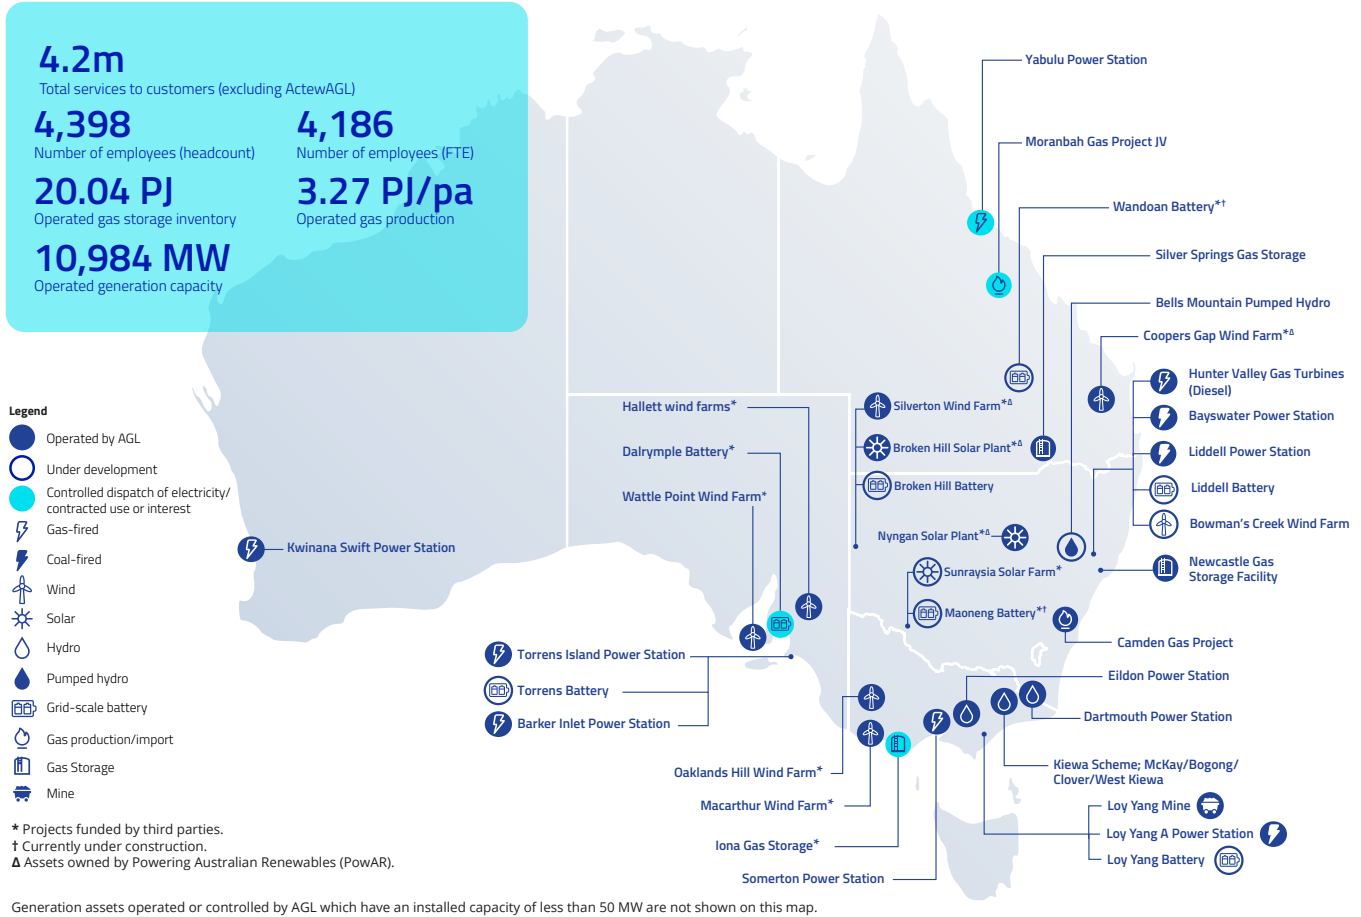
4.2m
Total services to customers (excluding ActewAGL)

4,398
Number of employees (headcount)

4,186
Number of employees (FTE)

20.04 PJ
Operated gas storage inventory

3.27 PJ/pa
Operated gas production

10,984 MW
Operated generation capacity

Legend
Operated by AGL
Under development
Controlled dispatch of electricity/ contracted use or interest
Gas-fired
Coal-fired
Wind
Solar
Hydro
Pumped hydro
Grid-scale battery
Gas production/import
Gas Storage
Mine

* Projects funded by third parties.
† Currently under construction.
Δ Assets owned by Powering Australian Renewables (PowAR).

Yabulu Power Station
Moranbah Gas Project JV
Wandoan Battery*†
Silver Springs Gas Storage
Bells Mountain Pumped Hydro
Coopers Gap Wind Farm*Δ
Hunter Valley Gas Turbines (Diesel)
Bayswater Power Station
Liddell Power Station
Liddell Battery
Bowman's Creek Wind Farm
Newcastle Gas Storage Facility
Hallett wind farms*
Dalrymple Battery*
Wattle Point Wind Farm*
Silverton Wind Farm*Δ
Broken Hill Solar Plant*Δ
Broken Hill Battery
Nyngan Solar Plant*Δ
Sunraysia Solar Farm*
Maoneng Battery*†
Camden Gas Project
Kwinana Swift Power Station
Torrens Island Power Station
Torrens Battery
Barker Inlet Power Station
Eildon Power Station
Dartmouth Power Station
Kiewa Scheme; McKay/Bogong/ Clover/West Kiewa
Oaklands Hill Wind Farm*
Macarthur Wind Farm*
Iona Gas Storage*
Somerton Power Station
Loy Yang Mine
Loy Yang A Power Station
Loy Yang Battery

Generation assets operated or controlled by AGL which have an installed capacity of less than 50 MW are not shown on this map.